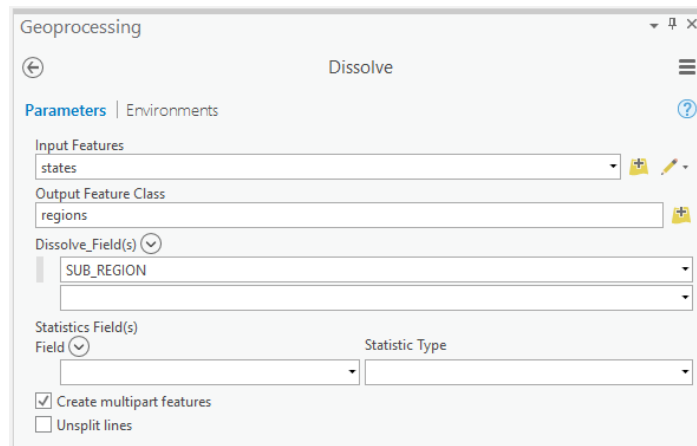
Geoprocessing

Dissolve

Parameters | Environments

Input Features
states

Output Feature Class
regions

Dissolve_Field(s)
SUB_REGION

Statistics Field(s)
Field

Statistic Type

Create multipart features

Unsplit lines